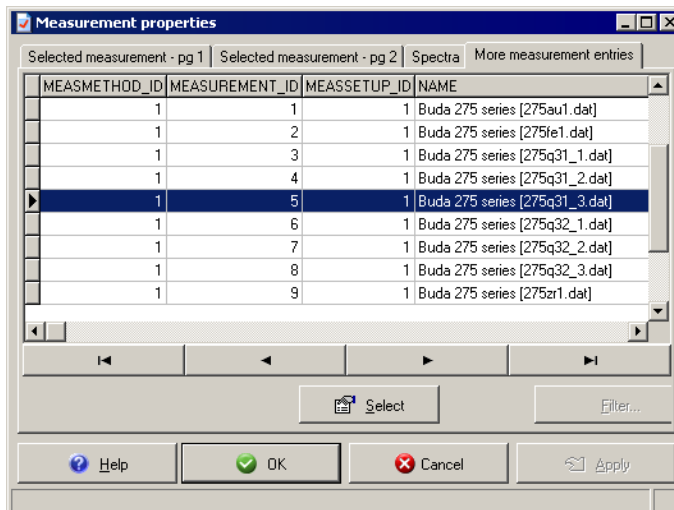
Measurement properties

Selected measurement - pg 1 | Selected measurement - pg 2 | Spectra | More measurement entries

| MEASMETHOD_ID | MEASUREMENT_ID | MEASSETUP_ID | NAME |
|---|---|---|---|
| 1 | 1 | 1 | Buda 275 series [275au1.dat] |
| 1 | 2 | 1 | Buda 275 series [275fe1.dat] |
| 1 | 3 | 1 | Buda 275 series [275q31_1.dat] |
| 1 | 4 | 1 | Buda 275 series [275q31_2.dat] |
| 1 | 5 | 1 | Buda 275 series [275q31_3.dat] |
| 1 | 6 | 1 | Buda 275 series [275q32_1.dat] |
| 1 | 7 | 1 | Buda 275 series [275q32_2.dat] |
| 1 | 8 | 1 | Buda 275 series [275q32_3.dat] |
| 1 | 9 | 1 | Buda 275 series [275zr1.dat] |

Select

Filter...

Help

OK

Cancel

Apply